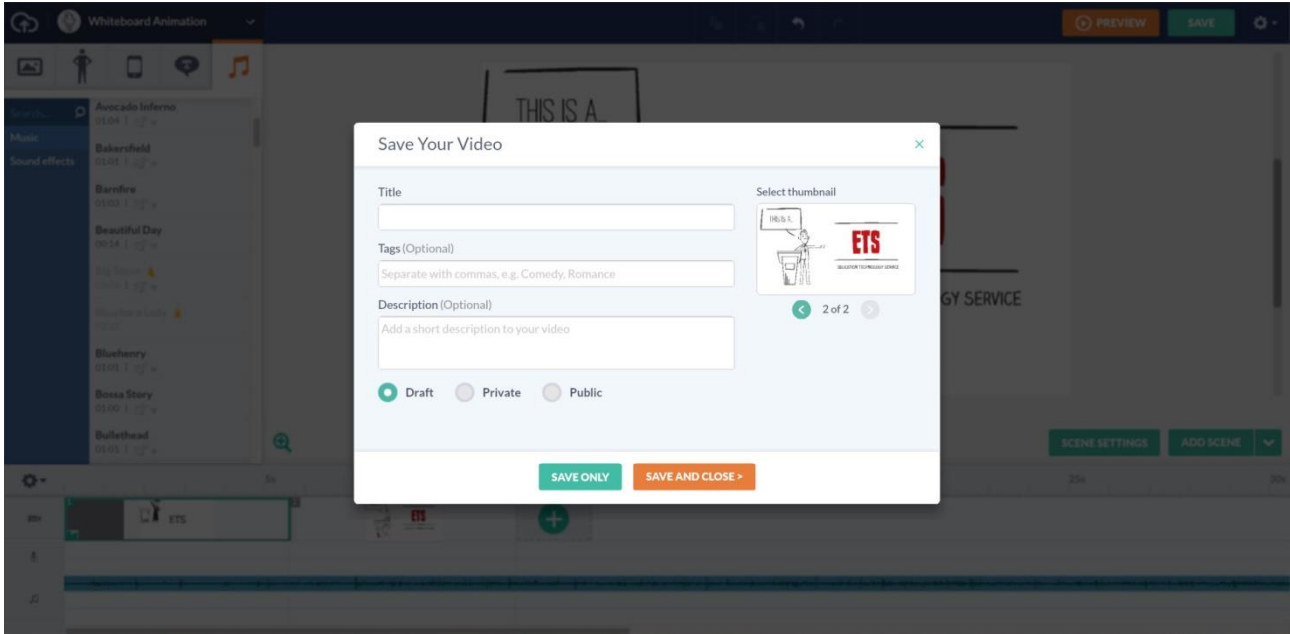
Whiteboard Animation

PREVIEW SAVE

Search...
Music
Sound effects

Avocado Inferno
01:04
Bakersfield
01:01
Barnfire
01:03
Beautiful Day
00:14
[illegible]
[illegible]
Bluehenry
01:03
Bossa Story
01:00
Bullethead
01:01

THIS IS A...

GY SERVICE

Save Your Video

×

Title

Tags (Optional)

Separate with commas, e.g. Comedy, Romance

Description (Optional)

Add a short description to your video

Draft Private Public

Select thumbnail

THIS IS A...

ETS

EDUCATION TECHNOLOGY SERVICE

2 of 2

SAVE ONLY SAVE AND CLOSE >

SCENE SETTINGS ADD SCENE

5s

25s

30s

ETS

ETS